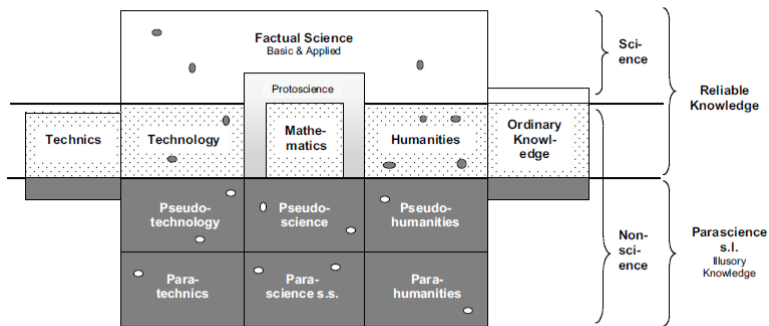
Factual Science
Basic & Applied

Protoscience

Technics

Technology

Mathematics

Humanities

Ordinary Knowledge

Pseudotechnology

Pseudoscience

Pseudohumanities

Paratechnics

Parascience s.s.

Parahumanities

Science

Reliable Knowledge

Nonscience

Parascience s.l.
Illusory Knowledge